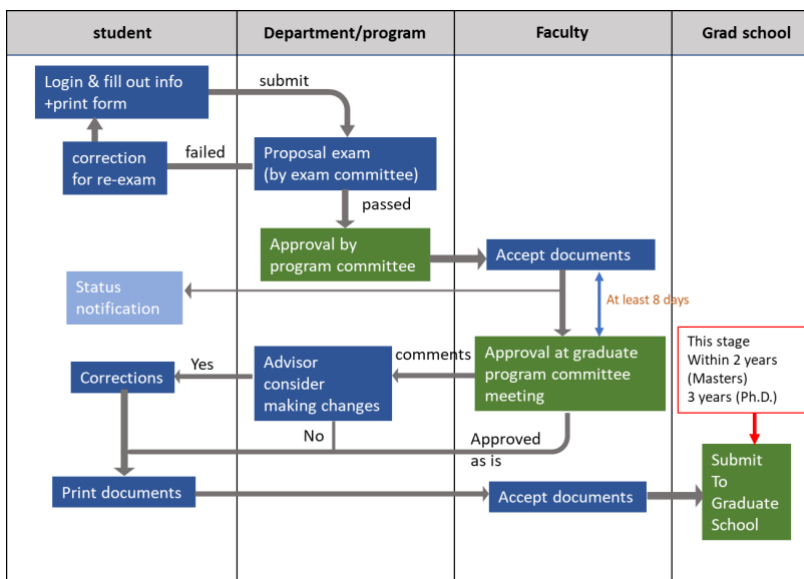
| student | Department/program | Faculty | Grad school |
|---|---|---|---|

Login & fill out info +print form

submit

correction for re-exam

failed

Proposal exam (by exam committee)

passed

Approval by program committee

Accept documents

Status notification

At least 8 days

This stage Within 2 years (Masters) 3 years (Ph.D.)

Yes

Corrections

Advisor consider making changes

comments

Approval at graduate program committee meeting

No

Approved as is

Print documents

Accept documents

Submit To Graduate School